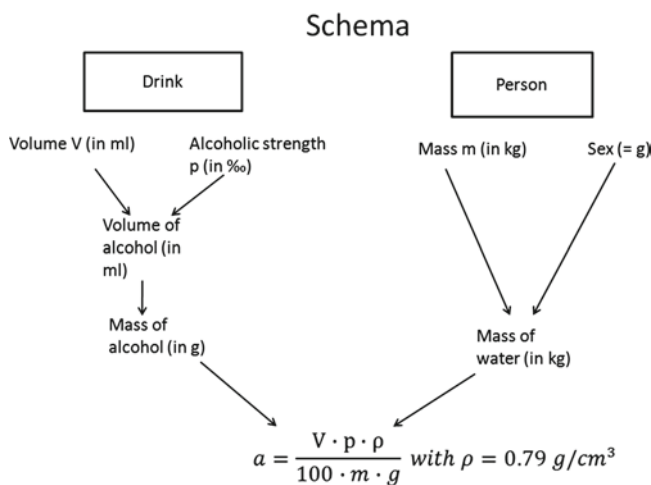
Schema

Drink

Person

Volume V (in ml)

Alcoholic strength p (in ‰)

Mass m (in kg)

Sex (= g)

Volume of alcohol (in ml)

Mass of alcohol (in g)

Mass of water (in kg)

$a = \frac{V \cdot p \cdot \rho}{100 \cdot m \cdot g}$ with $\rho = 0.79\ g/cm^3$